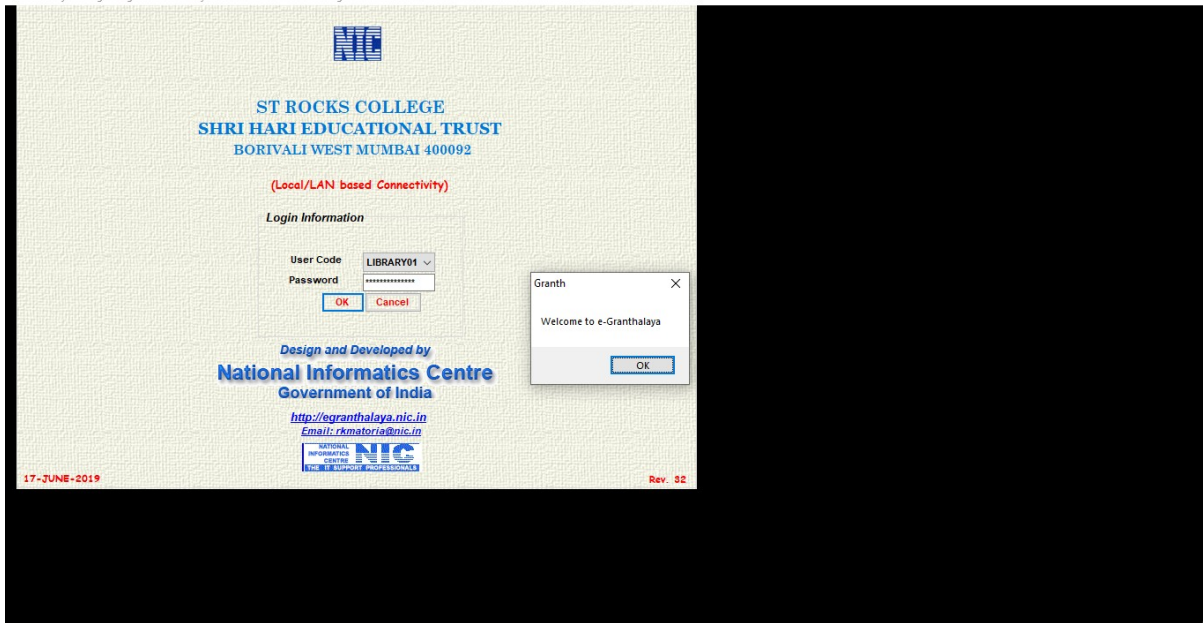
NIC

ST ROCKS COLLEGE
SHRI HARI EDUCATIONAL TRUST
BORIVALI WEST MUMBAI 400092

(Local/LAN based Connectivity)

Login Information

User Code LIBRARY01
Password **************
OK Cancel

Design and Developed by
National Informatics Centre
Government of India

http://egranthalaya.nic.in
Email: rkmatoria@nic.in

NATIONAL INFORMATICS CENTRE NIC THE IT SUPPORT PROFESSIONALS

17-JUNE-2019

Rev. 32

Granth

Welcome to e-Granthalaya

OK